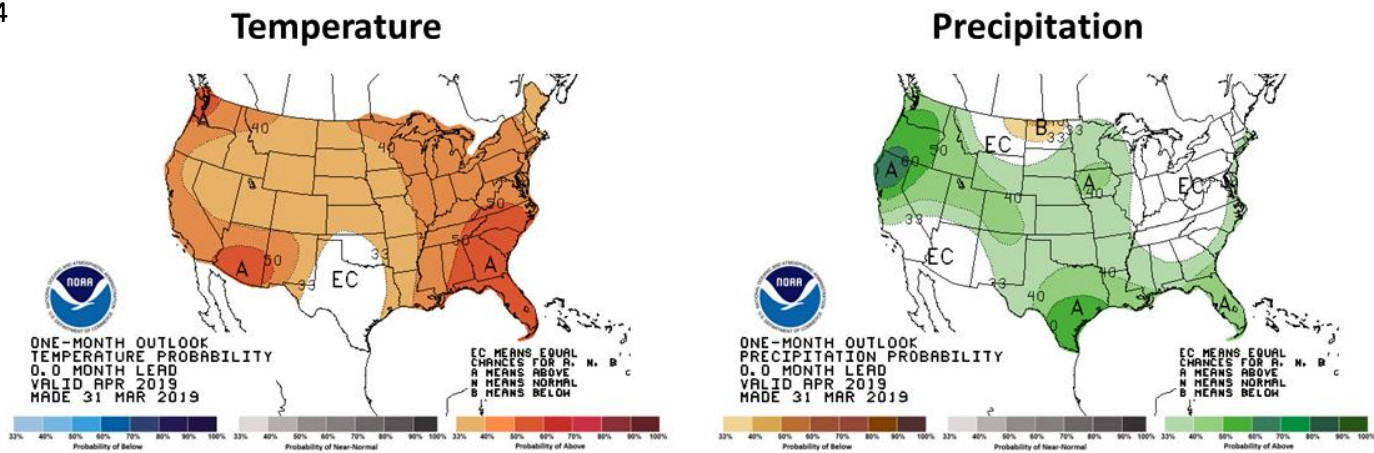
4

Temperature

A
40
40
50
50
A
A
50
33
EC
33

NOAA

ONE-MONTH OUTLOOK
TEMPERATURE PROBABILITY
0.0 MONTH LEAD
VALID APR 2019
MADE 31 MAR 2019

EC MEANS EQUAL
CHANCES FOR A, N, B
A MEANS ABOVE
N MEANS NORMAL
B MEANS BELOW

33% 40% 50% 60% 70% 80% 90% 100%
Probability of Below
33% 40% 50% 60% 70% 80% 90% 100%
Probability of Near-Normal
33% 40% 50% 60% 70% 80% 90% 100%
Probability of Above

Precipitation

B
33
EC
A
60
50
A
EC
40
33
EC
33
40
40
A
A

NOAA

ONE-MONTH OUTLOOK
PRECIPITATION PROBABILITY
0.0 MONTH LEAD
VALID APR 2019
MADE 31 MAR 2019

EC MEANS EQUAL
CHANCES FOR A, N, B
A MEANS ABOVE
N MEANS NORMAL
B MEANS BELOW

33% 40% 50% 60% 70% 80% 90% 100%
Probability of Below
33% 40% 50% 60% 70% 80% 90% 100%
Probability of Near-Normal
33% 40% 50% 60% 70% 80% 90% 100%
Probability of Above